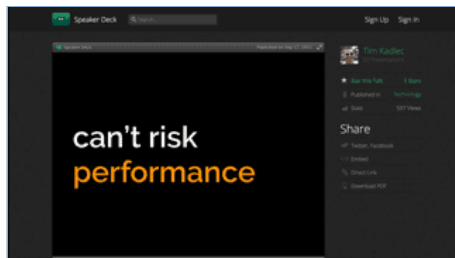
Speaker Deck

Search

Sign Up Sign In

Speaker Deck

Published on Sep 17, 2013

can't risk performance

Tim Kadlec

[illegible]

Star this Talk

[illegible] Stars

Published in

Technology

Stats

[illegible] Views

Share

Twitter, Facebook

Embed

Direct Link

Download PDF